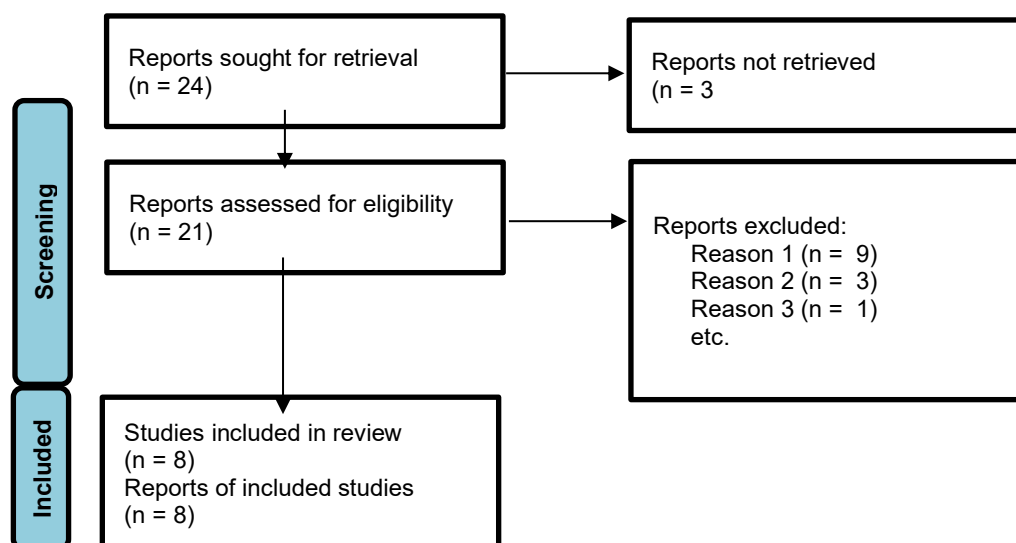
Screening

Reports sought for retrieval
(n = 24)

Reports not retrieved
(n = 3

Reports assessed for eligibility
(n = 21)

Reports excluded:
Reason 1 (n = 9)
Reason 2 (n = 3)
Reason 3 (n = 1)
etc.

Included

Studies included in review
(n = 8)
Reports of included studies
(n = 8)